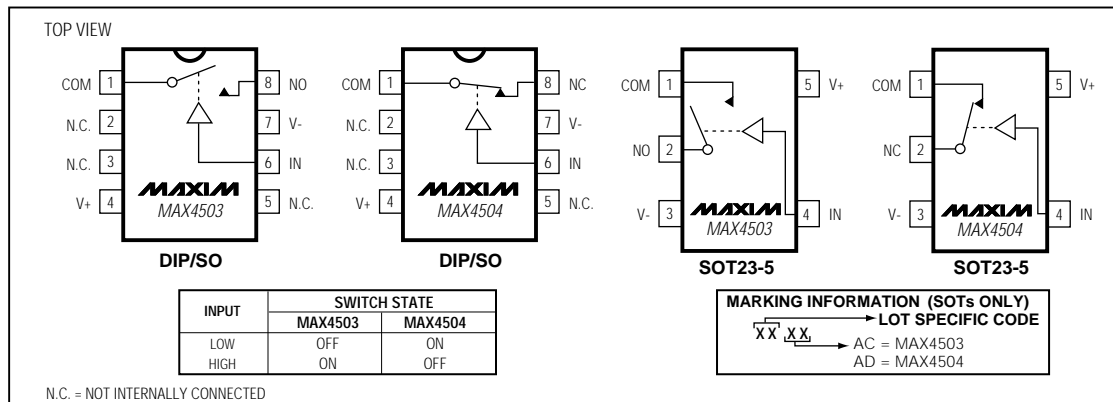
TOP VIEW

COM 1
N.C. 2
N.C. 3
V+ 4
8 NO
7 V-
6 IN
5 N.C.
MAXIM
MAX4503
DIP/SO

COM 1
N.C. 2
N.C. 3
V+ 4
8 NC
7 V-
6 IN
5 N.C.
MAXIM
MAX4504
DIP/SO

COM 1
NO 2
V- 3
5 V+
4 IN
MAXIM
MAX4503
SOT23-5

COM 1
NC 2
V- 3
5 V+
4 IN
MAXIM
MAX4504
SOT23-5

| INPUT | SWITCH STATE | |
|---|---|---|
| | MAX4503 | MAX4504 |
| LOW | OFF | ON |
| HIGH | ON | OFF |

MARKING INFORMATION (SOTs ONLY)
XX XX
LOT SPECIFIC CODE
AC = MAX4503
AD = MAX4504

N.C. = NOT INTERNALLY CONNECTED